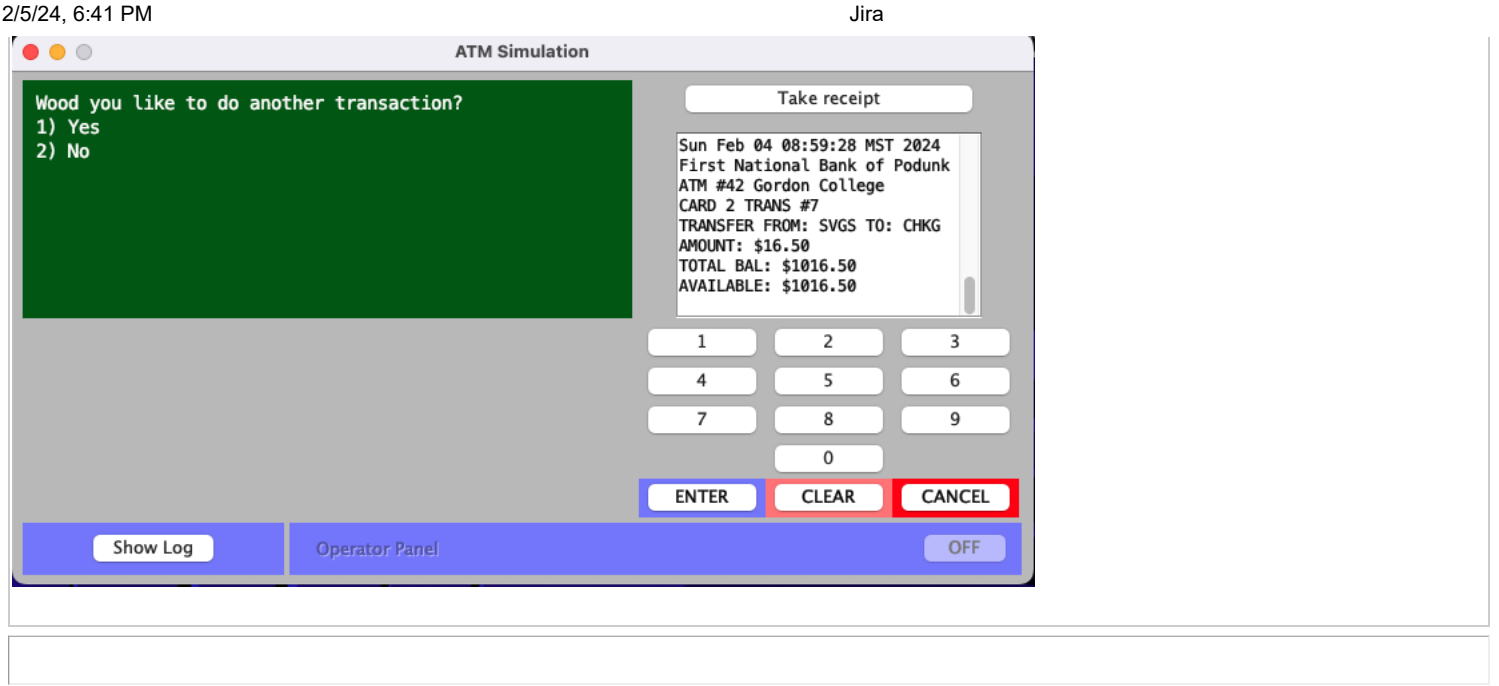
2/5/24, 6:41 PM

Jira

ATM Simulation

Wood you like to do another transaction?
1) Yes
2) No

Take receipt

Sun Feb 04 08:59:28 MST 2024
First National Bank of Podunk
ATM #42 Gordon College
CARD 2 TRANS #7
TRANSFER FROM: SVGS TO: CHKG
AMOUNT: $16.50
TOTAL BAL: $1016.50
AVAILABLE: $1016.50

1 2 3
4 5 6
7 8 9
0

ENTER CLEAR CANCEL

Show Log

Operator Panel

OFF